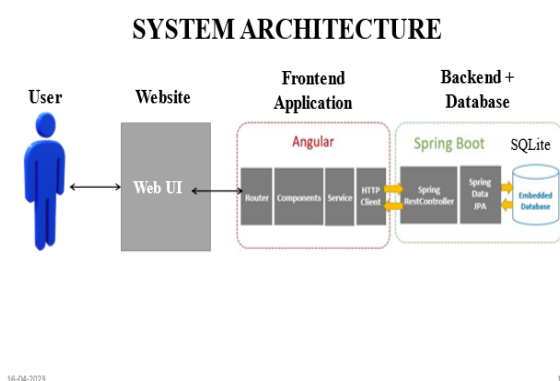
SYSTEM ARCHITECTURE

User

Website

Web UI

Frontend Application

Angular

Router

Components

Service

HTTP Client

Backend + Database

Spring Boot

Spring RestController

Spring Data JPA

SQLite

Embedded Database

16-04-2023